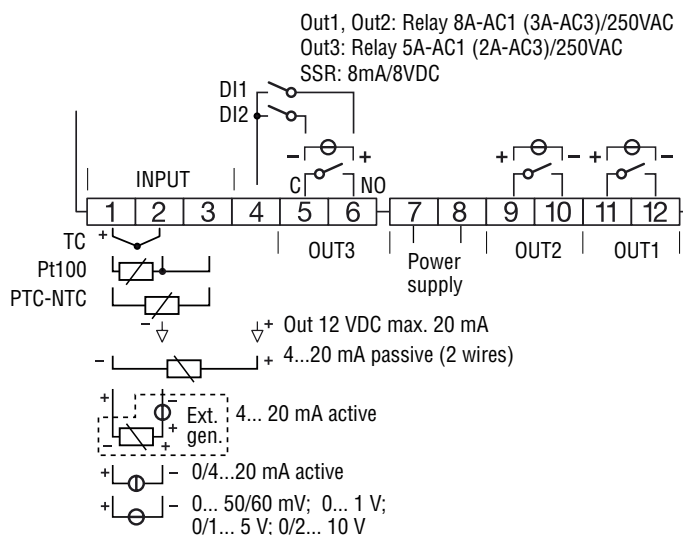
Out1, Out2: Relay 8A-AC1 (3A-AC3)/250VAC
Out3: Relay 5A-AC1 (2A-AC3)/250VAC
SSR: 8mA/8VDC

DI1
DI2

INPUT

– +
C NO

+ – + –

1 2 3 4 5 6 7 8 9 10 11 12

TC
Pt100
PTC-NTC

OUT3
Power supply
OUT2
OUT1

+ Out 12 VDC max. 20 mA
– + 4...20 mA passive (2 wires)

+ – Ext. gen. + 4... 20 mA active

+ – 0/4...20 mA active

+ – 0... 50/60 mV; 0... 1 V; 0/1... 5 V; 0/2... 10 V